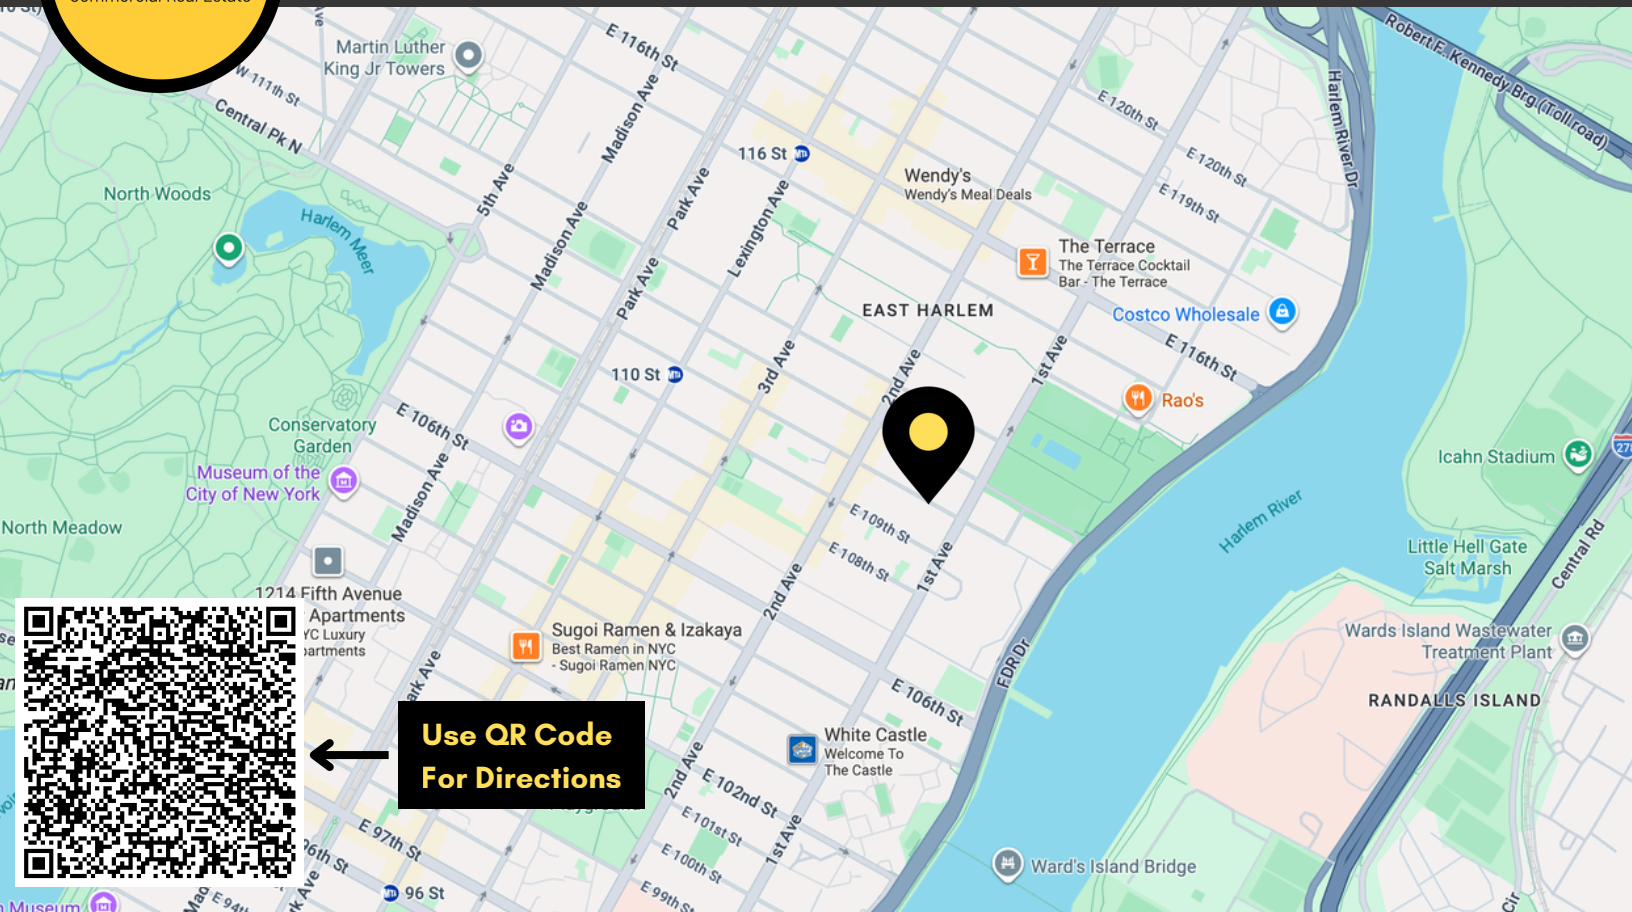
Martin Luther King Jr Towers

E 116th St

W 111th St

Central Pk N

North Woods

Harlem Meer

5th Ave

Madison Ave

Madison Ave

Park Ave

Park Ave

116 St

Lexington Ave

Wendy's
Wendy's Meal Deals

E 120th St

E 120th St

E 119th St

Harlem River Dr

Robert F. Kennedy Brg (Toll road)

The Terrace
The Terrace Cocktail Bar - The Terrace

EAST HARLEM

Costco Wholesale

E 116th St

110 St

3rd Ave

2nd Ave

1st Ave

Rao's

Conservatory Garden

E 106th St

Museum of the City of New York

Madison Ave

North Meadow

E 109th St

E 108th St

1st Ave

2nd Ave

Harlem River

Icahn Stadium

Little Hell Gate Salt Marsh

Central Rd

1214 Fifth Avenue Apartments
YC Luxury
artments

Sugoi Ramen & Izakaya
Best Ramen in NYC
- Sugoi Ramen NYC

Park Ave

FDR Dr

E 106th St

Wards Island Wastewater Treatment Plant

RANDALLS ISLAND

Use QR Code For Directions

White Castle
Welcome To The Castle

2nd Ave

E 102nd St

E 101st St

E 100th St

1st Ave

E 97th St

96th St

96 St

E 99th St

Ward's Island Bridge

Museum